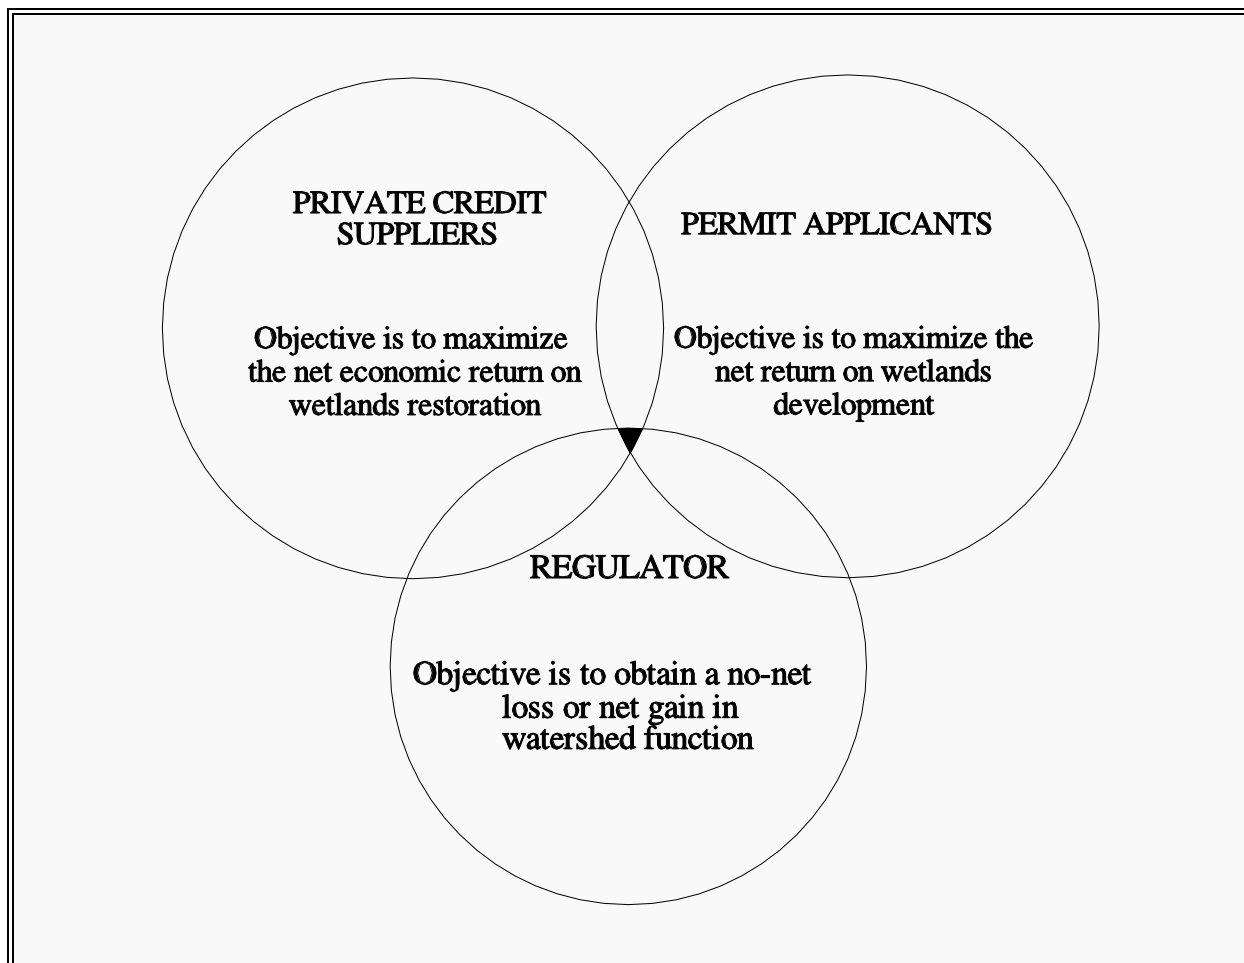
PRIVATE CREDIT SUPPLIERS

Objective is to maximize the net economic return on wetlands restoration

PERMIT APPLICANTS

Objective is to maximize the net return on wetlands development

REGULATOR

Objective is to obtain a no-net loss or net gain in watershed function